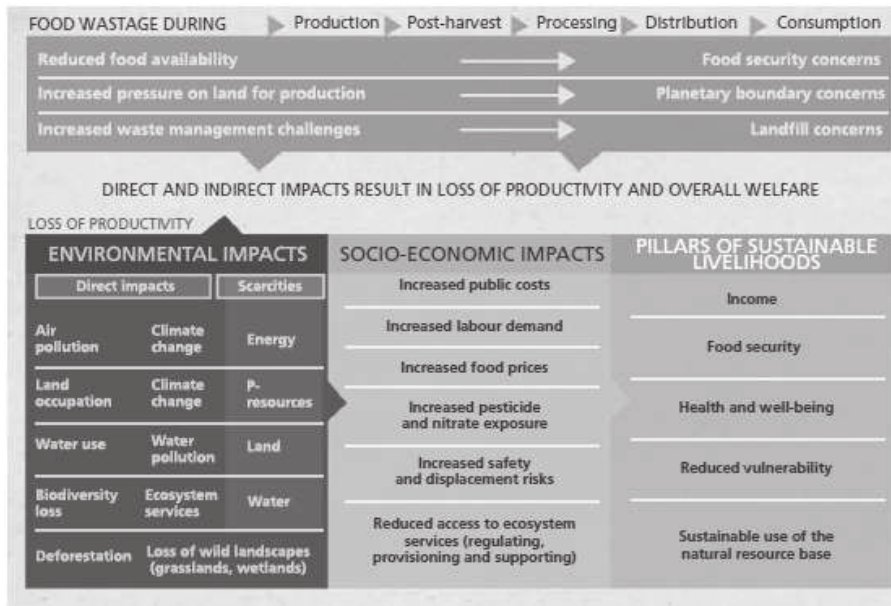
FOOD WASTAGE DURING ▶ Production ▶ Post-harvest ▶ Processing ▶ Distribution ▶ Consumption

Reduced food availability → Food security concerns

Increased pressure on land for production → Planetary boundary concerns

Increased waste management challenges → Landfill concerns

DIRECT AND INDIRECT IMPACTS RESULT IN LOSS OF PRODUCTIVITY AND OVERALL WELFARE

LOSS OF PRODUCTIVITY

ENVIRONMENTAL IMPACTS

| Direct impacts | | Scarcities |
|---|---|---|
| Air pollution | Climate change | Energy |
| Land occupation | Climate change | P-resources |
| Water use | Water pollution | Land |
| Biodiversity loss | Ecosystem services | Water |
| Deforestation | Loss of wild landscapes (grasslands, wetlands) | |

SOCIO-ECONOMIC IMPACTS

Increased public costs

Increased labour demand

Increased food prices

Increased pesticide and nitrate exposure

Increased safety and displacement risks

Reduced access to ecosystem services (regulating, provisioning and supporting)

PILLARS OF SUSTAINABLE LIVELIHOODS

Income

Food security

Health and well-being

Reduced vulnerability

Sustainable use of the natural resource base